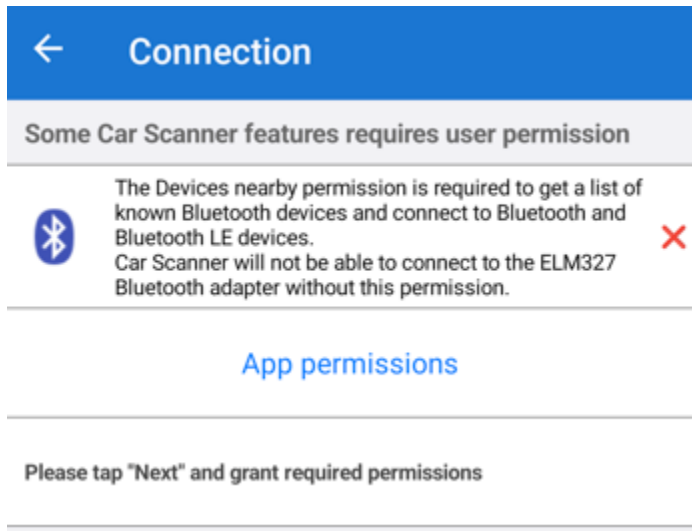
Connection

Some Car Scanner features requires user permission

The Devices nearby permission is required to get a list of known Bluetooth devices and connect to Bluetooth and Bluetooth LE devices.
Car Scanner will not be able to connect to the ELM327 Bluetooth adapter without this permission.

App permissions

Please tap "Next" and grant required permissions